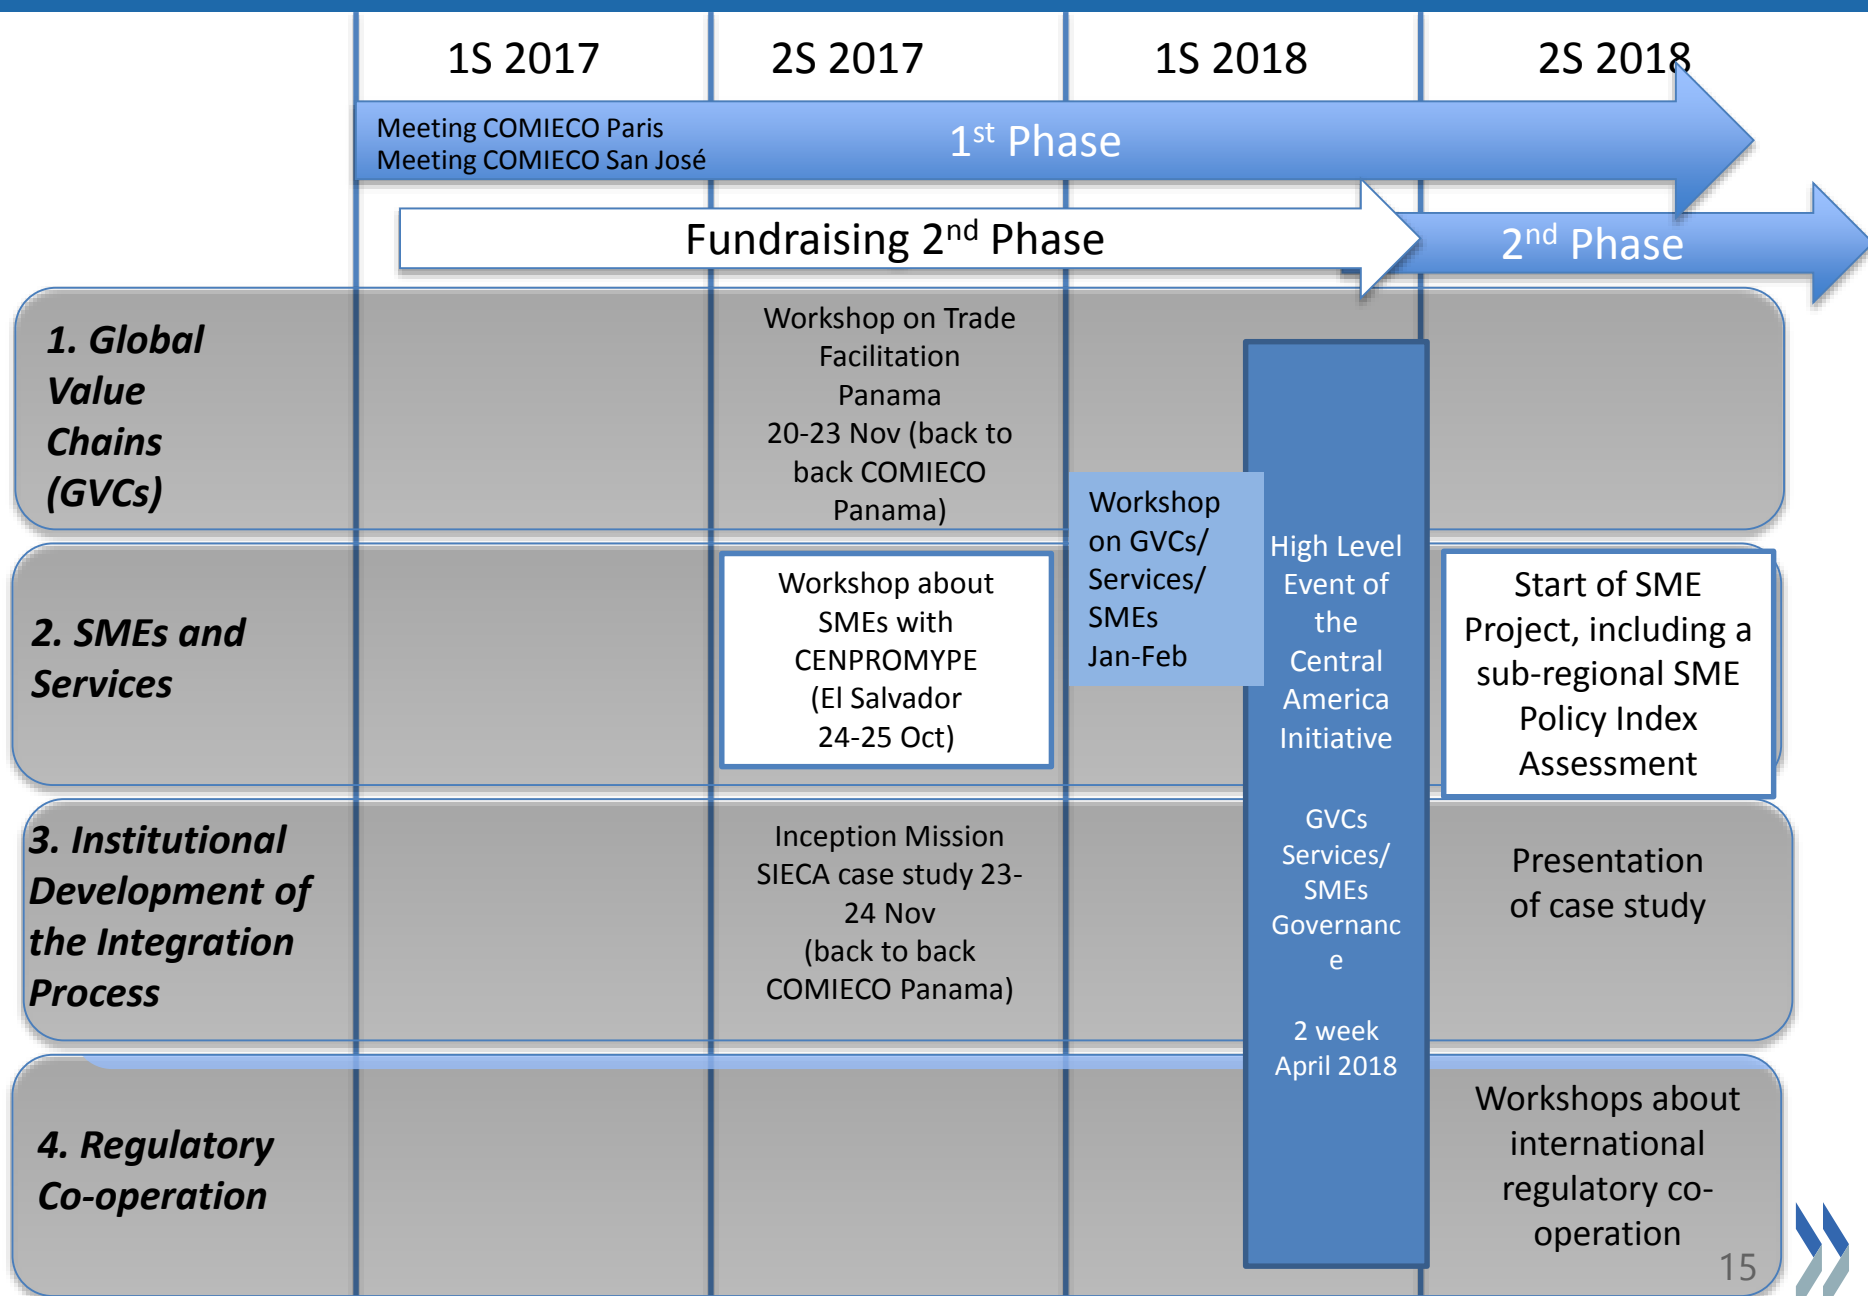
1S 2017

2S 2017

1S 2018

2S 2018

Meeting COMIECO Paris
Meeting COMIECO San José

1$^{st}$ Phase

Fundraising 2$^{nd}$ Phase

2$^{nd}$ Phase

1. Global Value Chains (GVCs)

Workshop on Trade Facilitation Panama 20-23 Nov (back to back COMIECO Panama)

Workshop on GVCs/ Services/ SMEs Jan-Feb

High Level Event of the Central America Initiative

GVCs Services/ SMEs Governanc e

2 week April 2018

2. SMEs and Services

Workshop about SMEs with CENPROMYPE (El Salvador 24-25 Oct)

Start of SME Project, including a sub-regional SME Policy Index Assessment

3. Institutional Development of the Integration Process

Inception Mission SIECA case study 23-24 Nov (back to back COMIECO Panama)

Presentation of case study

4. Regulatory Co-operation

Workshops about international regulatory co-operation

15